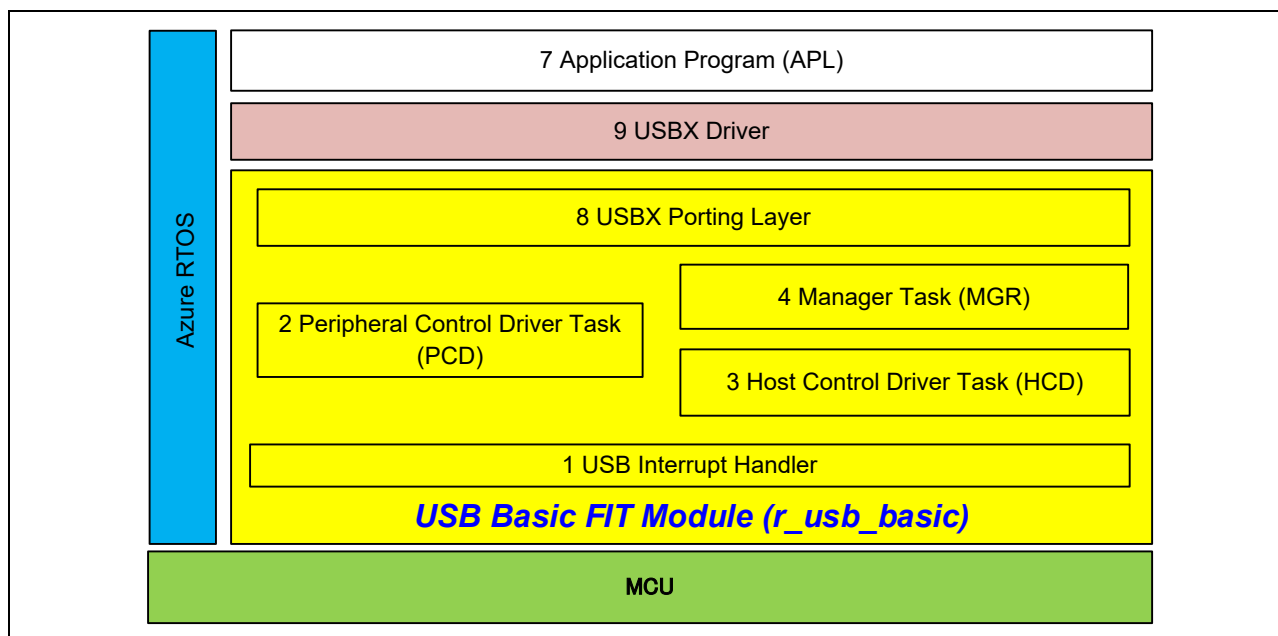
Azure RTOS

7 Application Program (APL)

9 USBX Driver

8 USBX Porting Layer

2 Peripheral Control Driver Task (PCD)

4 Manager Task (MGR)

3 Host Control Driver Task (HCD)

1 USB Interrupt Handler

USB Basic FIT Module (r_usb_basic)

MCU